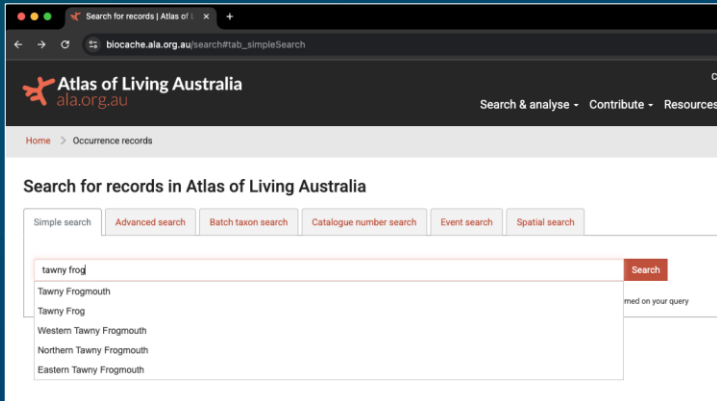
Search for records | Atlas of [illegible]

biocache.ala.org.au/search#tab_simpleSearch

Atlas of Living Australia
ala.org.au

C

Search & analyse ▾ Contribute ▾ Resources

Home > Occurrence records

Search for records in Atlas of Living Australia

Simple search | Advanced search | Batch taxon search | Catalogue number search | Event search | Spatial search

tawny frog

Search

Tawny Frogmouth
Tawny Frog
Western Tawny Frogmouth
Northern Tawny Frogmouth
Eastern Tawny Frogmouth

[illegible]med on your query